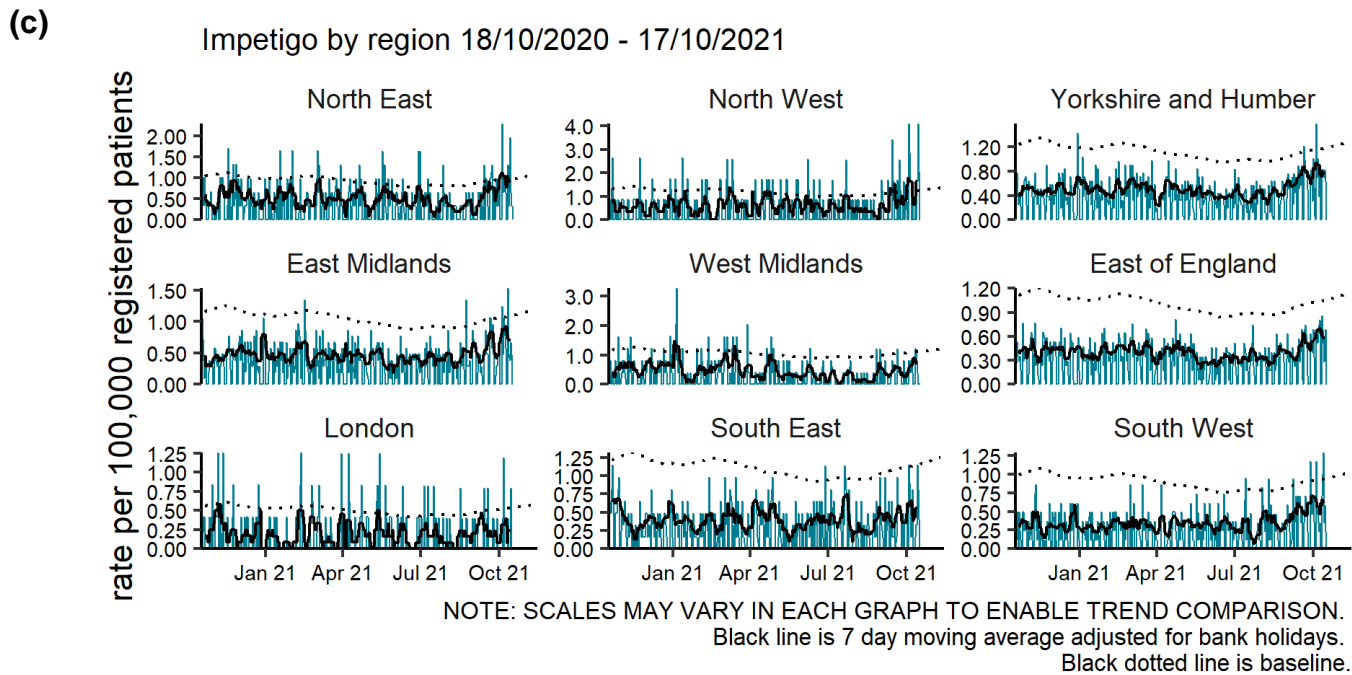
(c)

Impetigo by region 18/10/2020 - 17/10/2021

rate per 100,000 registered patients

North East
2.00
1.50
1.00
0.50
0.00

North West
4.0
3.0
2.0
1.0
0.0

Yorkshire and Humber
1.20
0.80
0.40
0.00

East Midlands
1.50
1.00
0.50
0.00

West Midlands
3.0
2.0
1.0
0.0

East of England
1.20
0.90
0.60
0.30
0.00

London
1.25
1.00
0.75
0.50
0.25
0.00
Jan 21 Apr 21 Jul 21 Oct 21

South East
1.25
1.00
0.75
0.50
0.25
0.00
Jan 21 Apr 21 Jul 21 Oct 21

South West
1.25
1.00
0.75
0.50
0.25
0.00
Jan 21 Apr 21 Jul 21 Oct 21

NOTE: SCALES MAY VARY IN EACH GRAPH TO ENABLE TREND COMPARISON.
Black line is 7 day moving average adjusted for bank holidays.
Black dotted line is baseline.